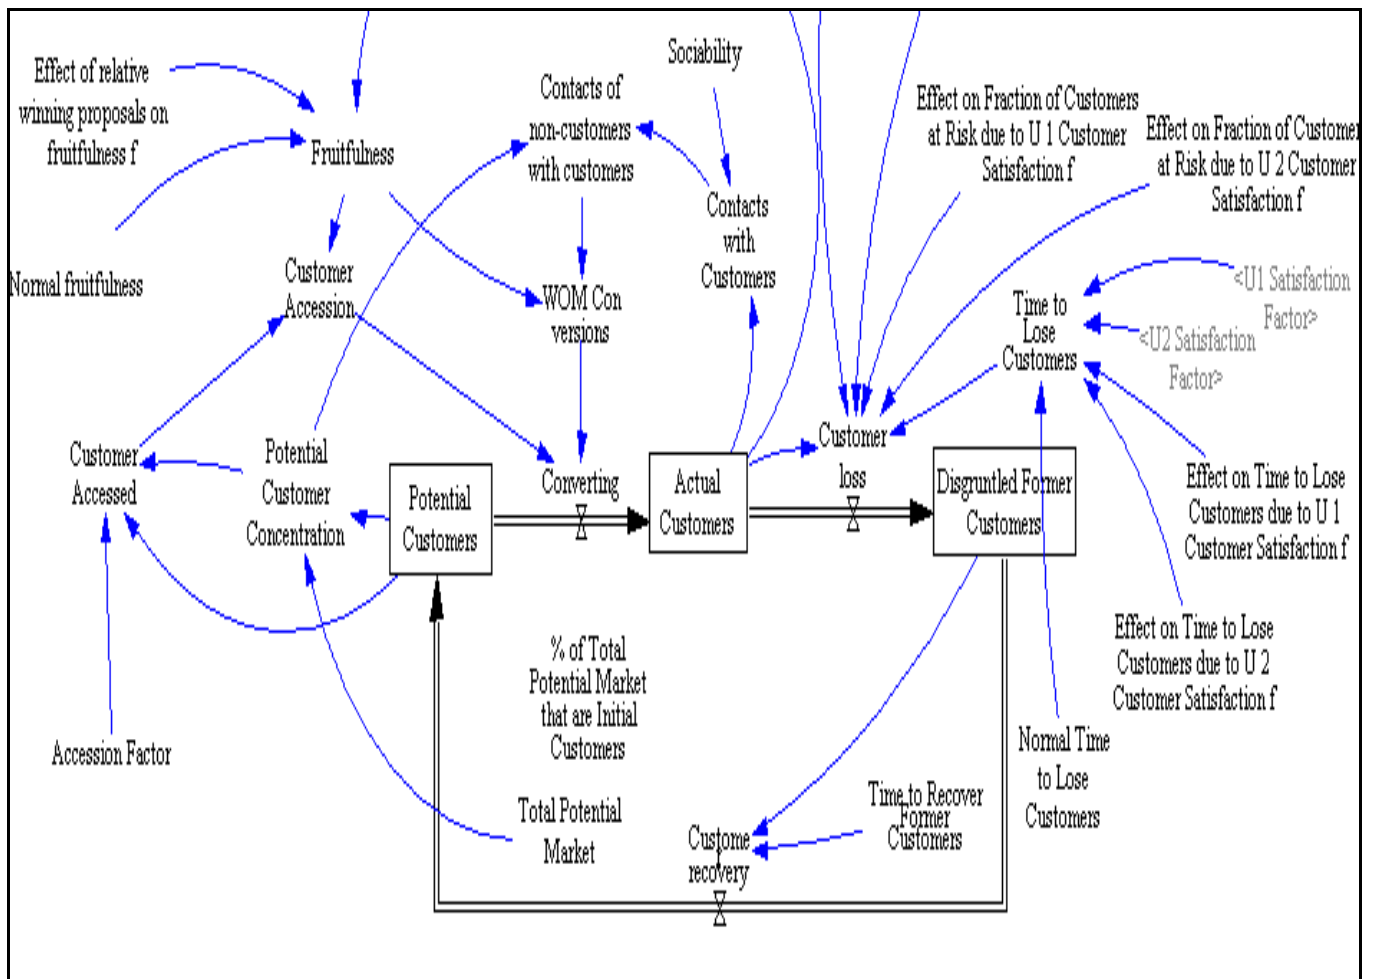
Effect of relative winning proposals on fruitfulness f

Fruitfulness

Normal fruitfulness

Customer Accession

Contacts of non-customers with customers

Sociability

Contacts with Customers

WOM Con versions

Effect on Fraction of Customers at Risk due to U 1 Customer Satisfaction f

Effect on Fraction of Customer at Risk due to U 2 Customer Satisfaction f

<U1 Satisfaction Factor>

<U2 Satisfaction Factor>

Time to Lose Customers

Customer Accessed

Potential Customer Concentration

Potential Customers

Converting

Actual Customers

Customer loss

Disgruntled Former Customers

Effect on Time to Lose Customers due to U 1 Customer Satisfaction f

Effect on Time to Lose Customers due to U 2 Customer Satisfaction f

% of Total Potential Market that are Initial Customers

Accession Factor

Normal Time to Lose Customers

Total Potential Market

Time to Recover Former Customers

Custome recovery